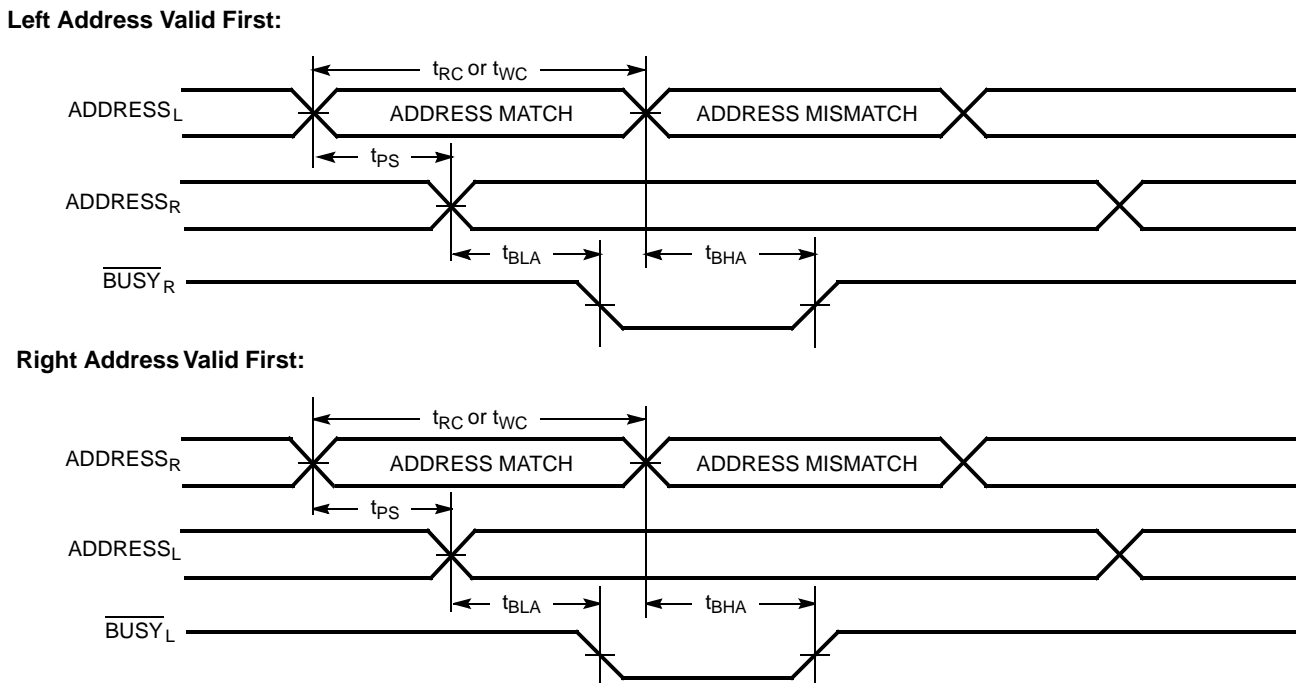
**Left Address Valid First:**

$t_{RC}$ or $t_{WC}$

$ADDRESS_L$

ADDRESS MATCH

ADDRESS MISMATCH

$t_{PS}$

$ADDRESS_R$

$t_{BLA}$

$t_{BHA}$

$\overline{BUSY}_R$

**Right Address Valid First:**

$t_{RC}$ or $t_{WC}$

$ADDRESS_R$

ADDRESS MATCH

ADDRESS MISMATCH

$t_{PS}$

$ADDRESS_L$

$t_{BLA}$

$t_{BHA}$

$\overline{BUSY}_L$